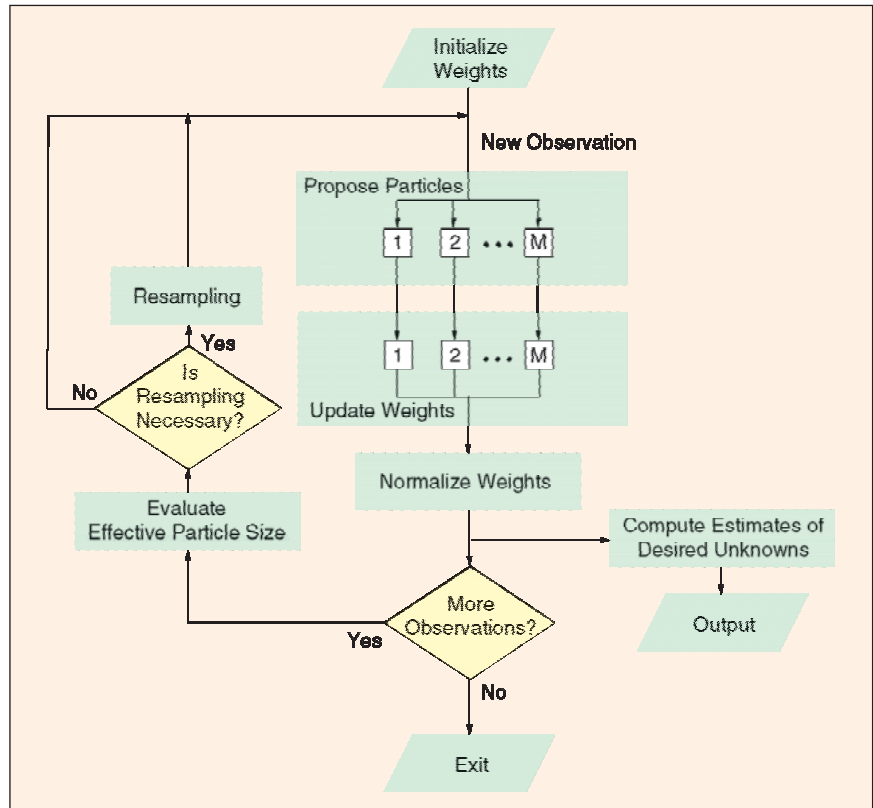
Initialize Weights

New Observation

Propose Particles

1 2 ... M

Resampling

Yes

1 2 ... M

No

Is Resampling Necessary?

Update Weights

Normalize Weights

Evaluate Effective Particle Size

Compute Estimates of Desired Unknowns

More Observations?

Yes

Output

No

Exit